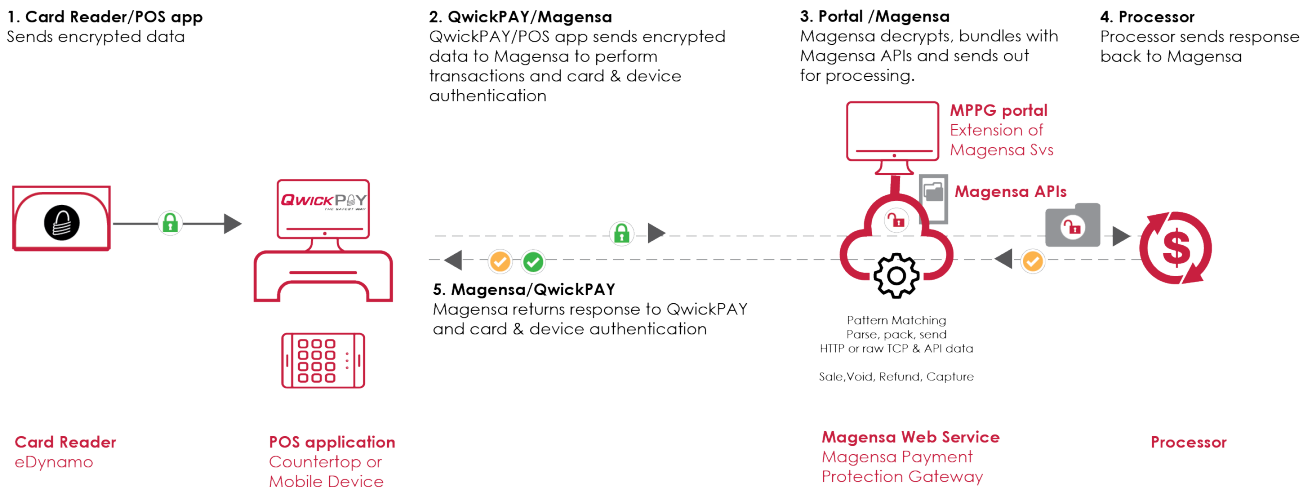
1. Card Reader/POS app
Sends encrypted data

2. QwickPAY/Magensa
QwickPAY/POS app sends encrypted data to Magensa to perform transactions and card & device authentication

3. Portal /Magensa
Magensa decrypts, bundles with Magensa APIs and sends out for processing.

4. Processor
Processor sends response back to Magensa

MPPG portal
Extension of Magensa Svs

Magensa APIs

QWICKPAY

5. Magensa/QwickPAY
Magensa returns response to QwickPAY and card & device authentication

Pattern Matching
Parse, pack, send
HTTP or raw TCP & API data

Sale,Void, Refund, Capture

Card Reader
eDynamo

POS application
Countertop or Mobile Device

Magensa Web Service
Magensa Payment Protection Gateway

Processor